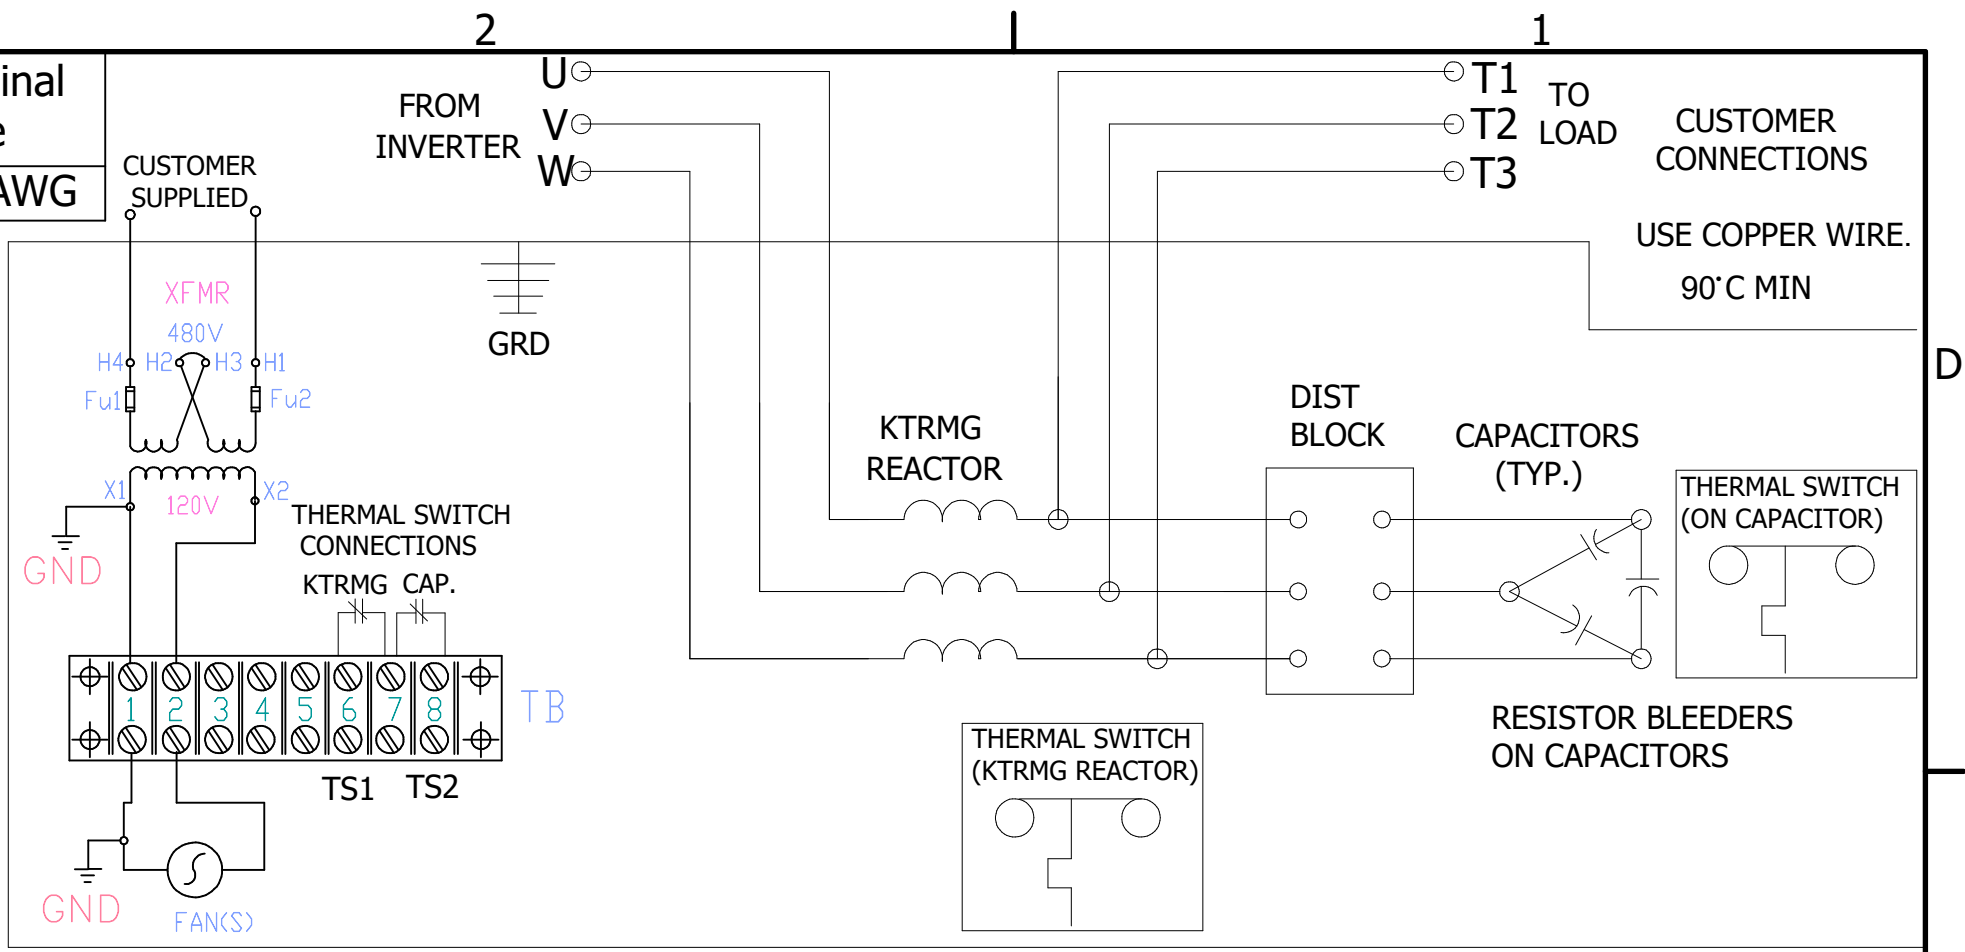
2

1

inal
e
AWG

CUSTOMER
SUPPLIED

FROM
INVERTER

U
V
W

T1
T2
T3

TO
LOAD

CUSTOMER
CONNECTIONS

USE COPPER WIRE.
90°C MIN

D

XFMR
480V
H4 H2 H3 H1
Fu1 Fu2
X1 X2
120V

GND

GRD

THERMAL SWITCH
CONNECTIONS
KTRMG CAP.

KTRMG
REACTOR

DIST
BLOCK

CAPACITORS
(TYP.)

THERMAL SWITCH
(ON CAPACITOR)

1 2 3 4 5 6 7 8
TB

TS1 TS2

THERMAL SWITCH
(KTRMG REACTOR)

RESISTOR BLEEDERS
ON CAPACITORS

GND

FAN(S)